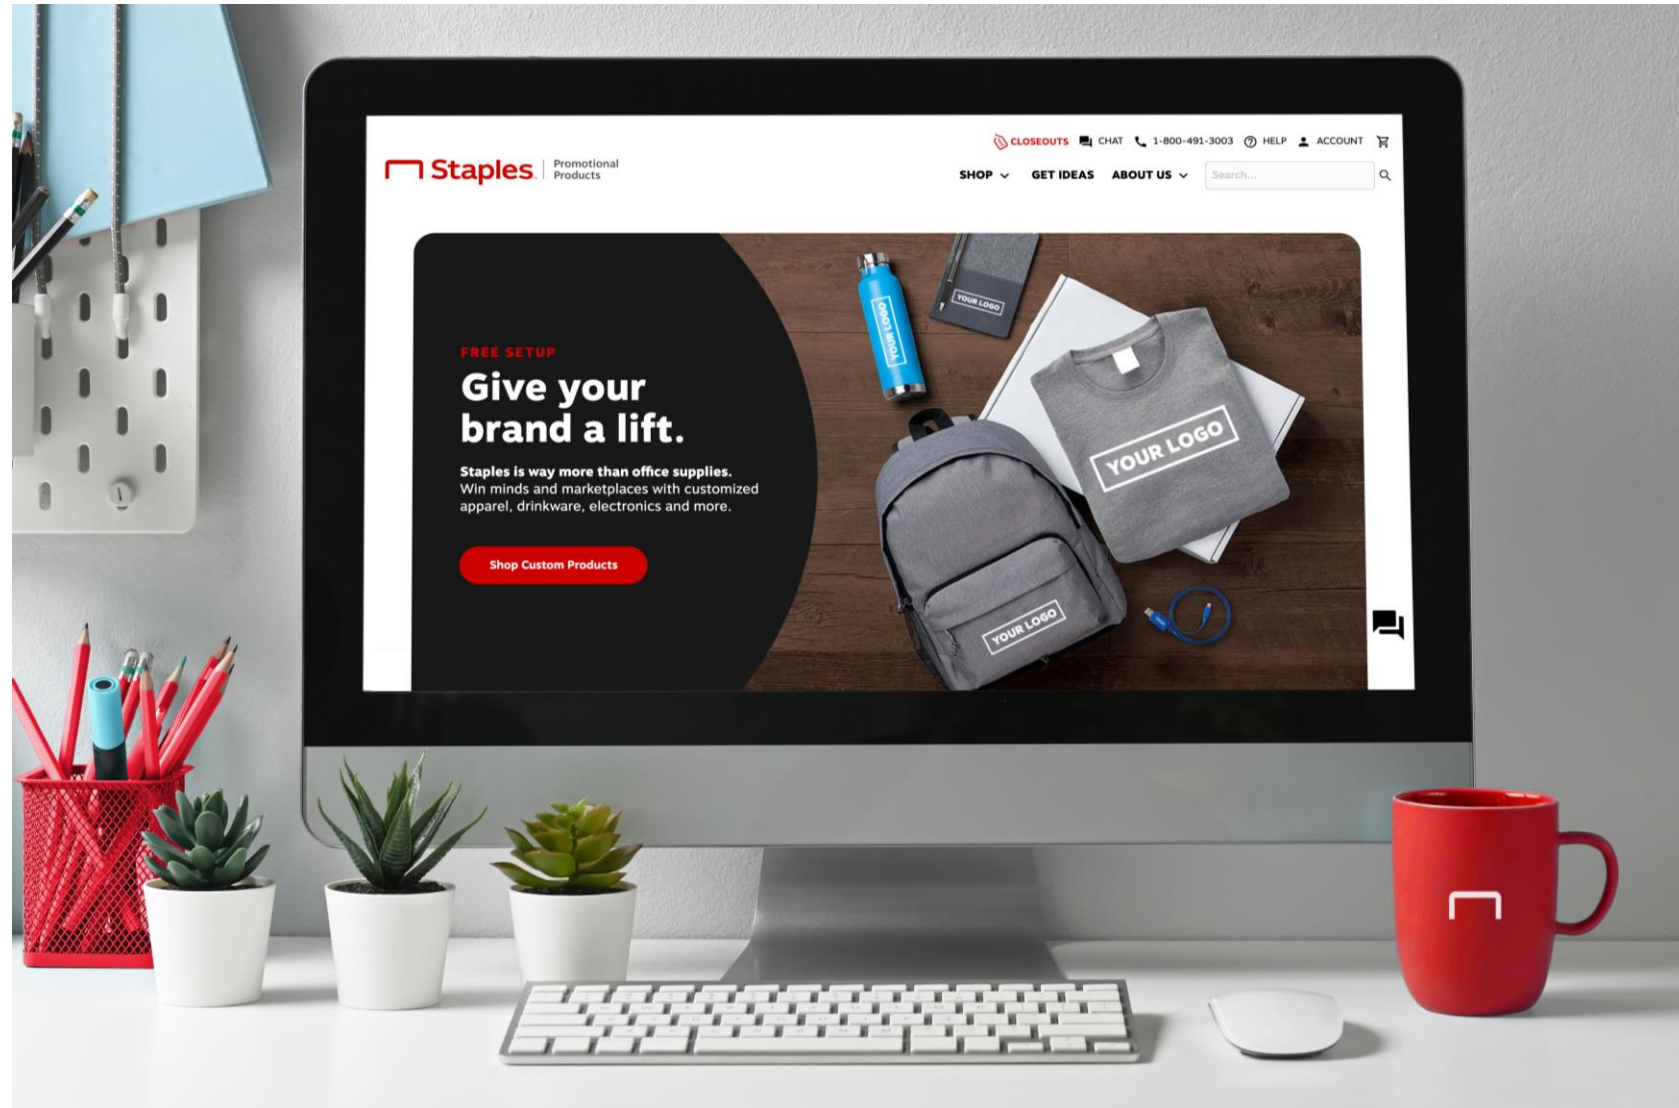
CLOSEOUTS CHAT 1-800-491-3003 HELP ACCOUNT

Staples. Promotional Products

SHOP GET IDEAS ABOUT US Search...

FREE SETUP

Give your brand a lift.

Staples is way more than office supplies. Win minds and marketplaces with customized apparel, drinkware, electronics and more.

Shop Custom Products

YOUR LOGO

YOUR LOGO

YOUR LOGO

YOUR LOGO